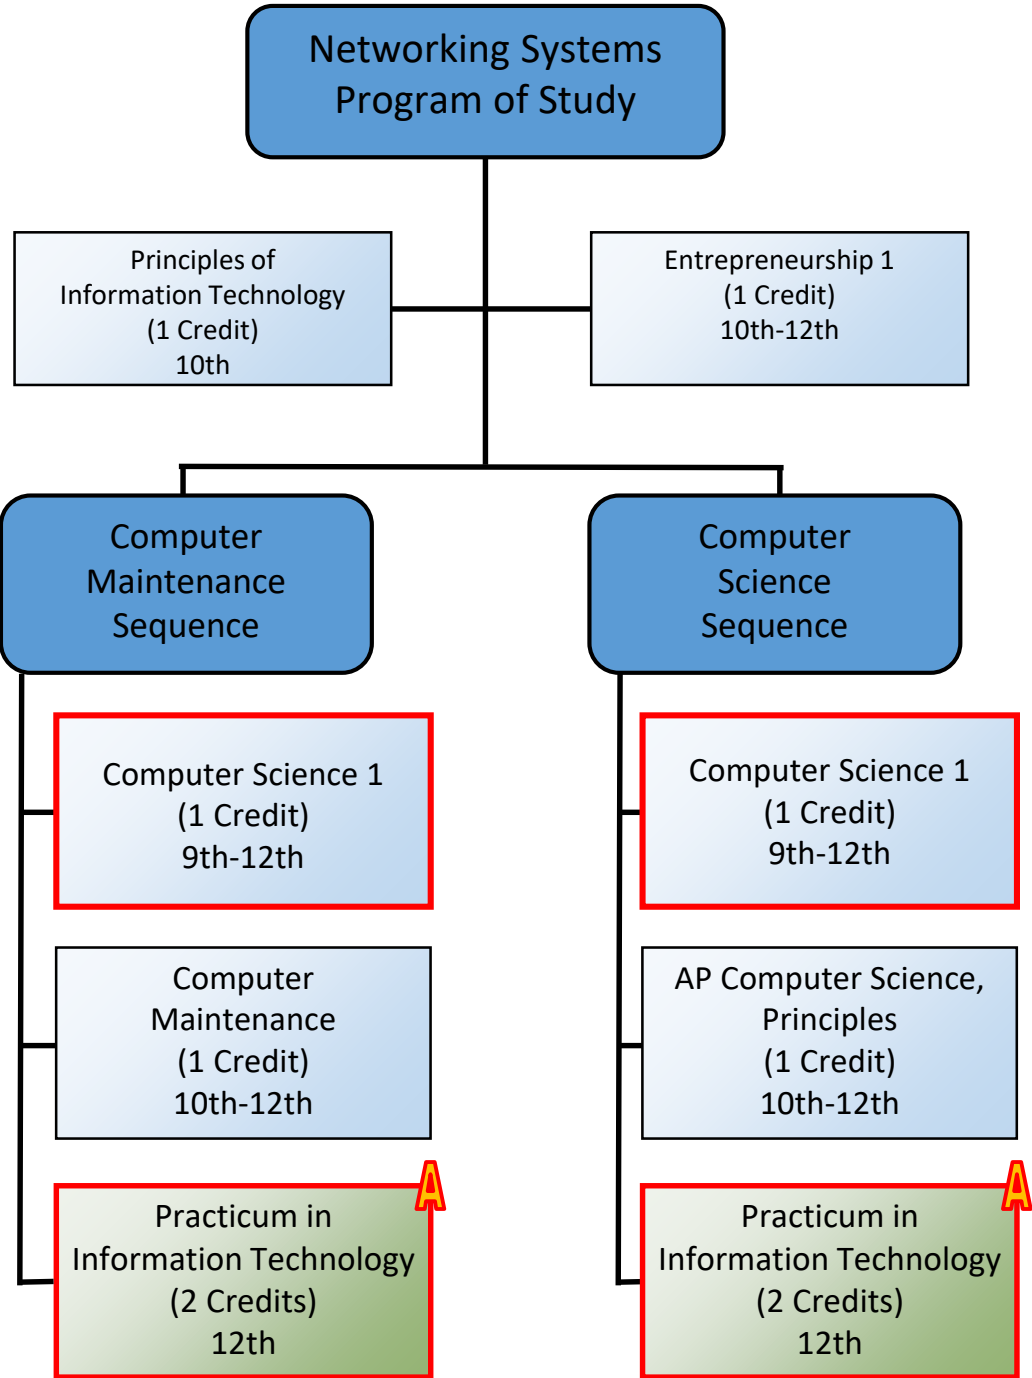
Networking Systems
Program of Study

Principles of
Information Technology
(1 Credit)
10th

Entrepreneurship 1
(1 Credit)
10th-12th

Computer
Maintenance
Sequence

Computer Science 1
(1 Credit)
9th-12th

Computer
Maintenance
(1 Credit)
10th-12th

A

Practicum in
Information Technology
(2 Credits)
12th

Computer
Science
Sequence

Computer Science 1
(1 Credit)
9th-12th

AP Computer Science,
Principles
(1 Credit)
10th-12th

A

Practicum in
Information Technology
(2 Credits)
12th